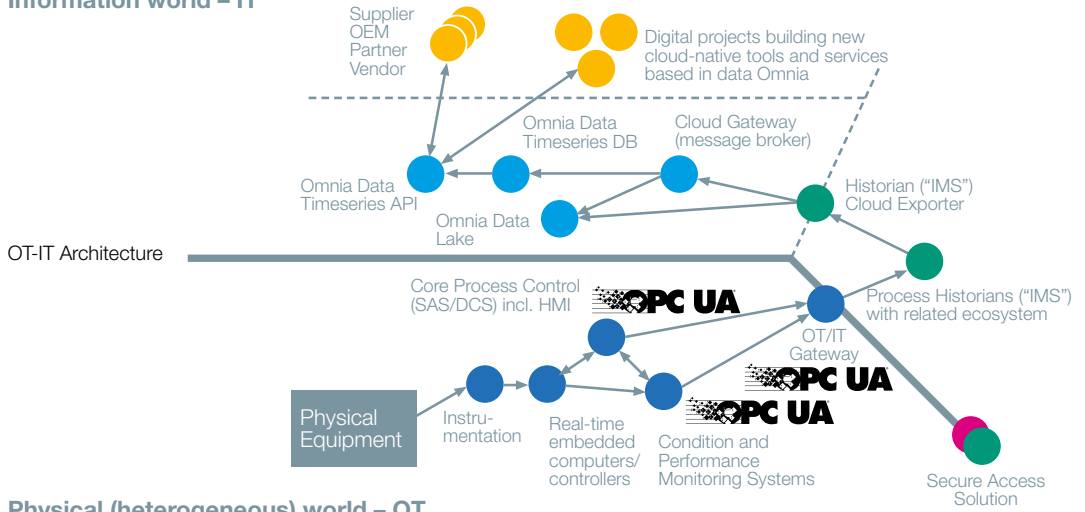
Information world – IT

Supplier
OEM
Partner
Vendor

Digital projects building new cloud-native tools and services based in data Omnia

Omnia Data Timeseries DB

Cloud Gateway (message broker)

Omnia Data Timeseries API

Omnia Data Lake

Historian ("IMS") Cloud Exporter

OT-IT Architecture

Core Process Control (SAS/DCS) incl. HMI

OPC UA

Process Historians ("IMS") with related ecosystem

OT/IT Gateway

OPC UA

OPC UA

Physical Equipment

Instrumentation

Real-time embedded computers/ controllers

Condition and Performance Monitoring Systems

Secure Access Solution

Physical (heterogeneous) world – OT